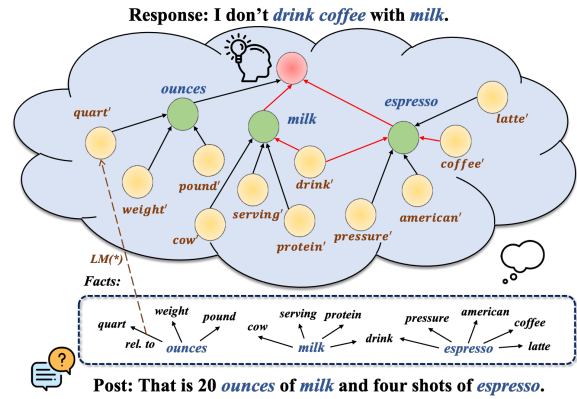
Response: I don't drink coffee with milk.

ounces

milk

espresso

quart'

latte'

coffee'

pound'

drink'

weight'

serving'

cow

protein'

pressure'

american'

LM(*)

Facts:

weight

pound

serving

protein

pressure

american

quart

cow

drink

coffee

rel. to

ounces

milk

espresso

latte

Post: That is 20 ounces of milk and four shots of espresso.